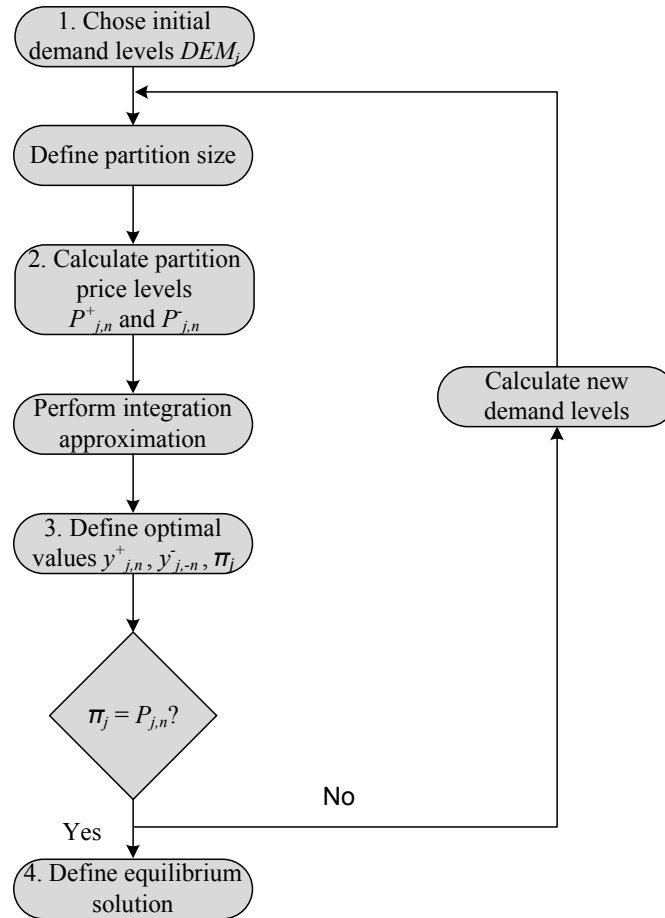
1. Chose initial demand levels $DEM_j$

Define partition size

2. Calculate partition price levels $P^+_{j,n}$ and $P^-_{j,n}$

Perform integration approximation

3. Define optimal values $y^+_{j,n}$, $y^-_{j,-n}$, $\pi_j$

$\pi_j = P_{j,n}$?

Yes

No

4. Define equilibrium solution

Calculate new demand levels